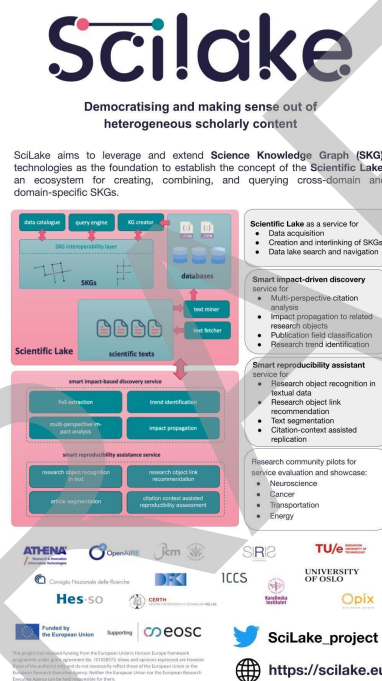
SciLake

Democratising and making sense out of heterogeneous scholarly content

SciLake aims to leverage and extend Science Knowledge Graph (SKG) technologies as the foundation to establish the concept of the Scientific Lake, an ecosystem for creating, combining, and querying cross-domain and domain-specific SKGs.

data catalogue
query engine
KG creator
SKG interoperability layer
SKGs
databases
text miner
text fetcher
Scientific Lake
scientific texts

smart impact-based discovery service
ToS extraction
trend identification
multi-perspective impact analysis
impact propagation

smart reproducibility assistance service
research object recognition in text
research object link recommendation
article segmentation
citation context assisted reproducibility assessment

Scientific Lake as a service for
- Data acquisition
- Creation and interlinking of SKGs
- Data lake search and navigation

Smart impact-driven discovery service for
- Multi-perspective citation analysis
- Impact propagation to related research objects
- Publication field classification
- Research trend identification

Smart reproducibility assistant service for
- Research object recognition in textual data
- Research object link recommendation
- Text segmentation
- Citation-context assisted replication

Research community pilots for service evaluation and showcase:
- Neuroscience
- Cancer
- Transportation
- Energy

ATHENA
OpenAIRE
icm
SIRIS
TU/e
Consiglio Nazionale delle Ricerche
DFKI
ICCS
UNIVERSITY OF OSLO
Hes-so
CERTH
Karolinska Institutet
Opix

Funded by the European Union
Supporting
eosc

This project has received funding from the European Union's Horizon Europe framework programme under grant agreement No. 101058573. Views and opinions expressed are however those of the author(s) only and do not necessarily reflect those of the European Union or the European Research Executive Agency. Neither the European Union nor the European Research Executive Agency can be held responsible for them.

SciLake_project
https://scilake.eu